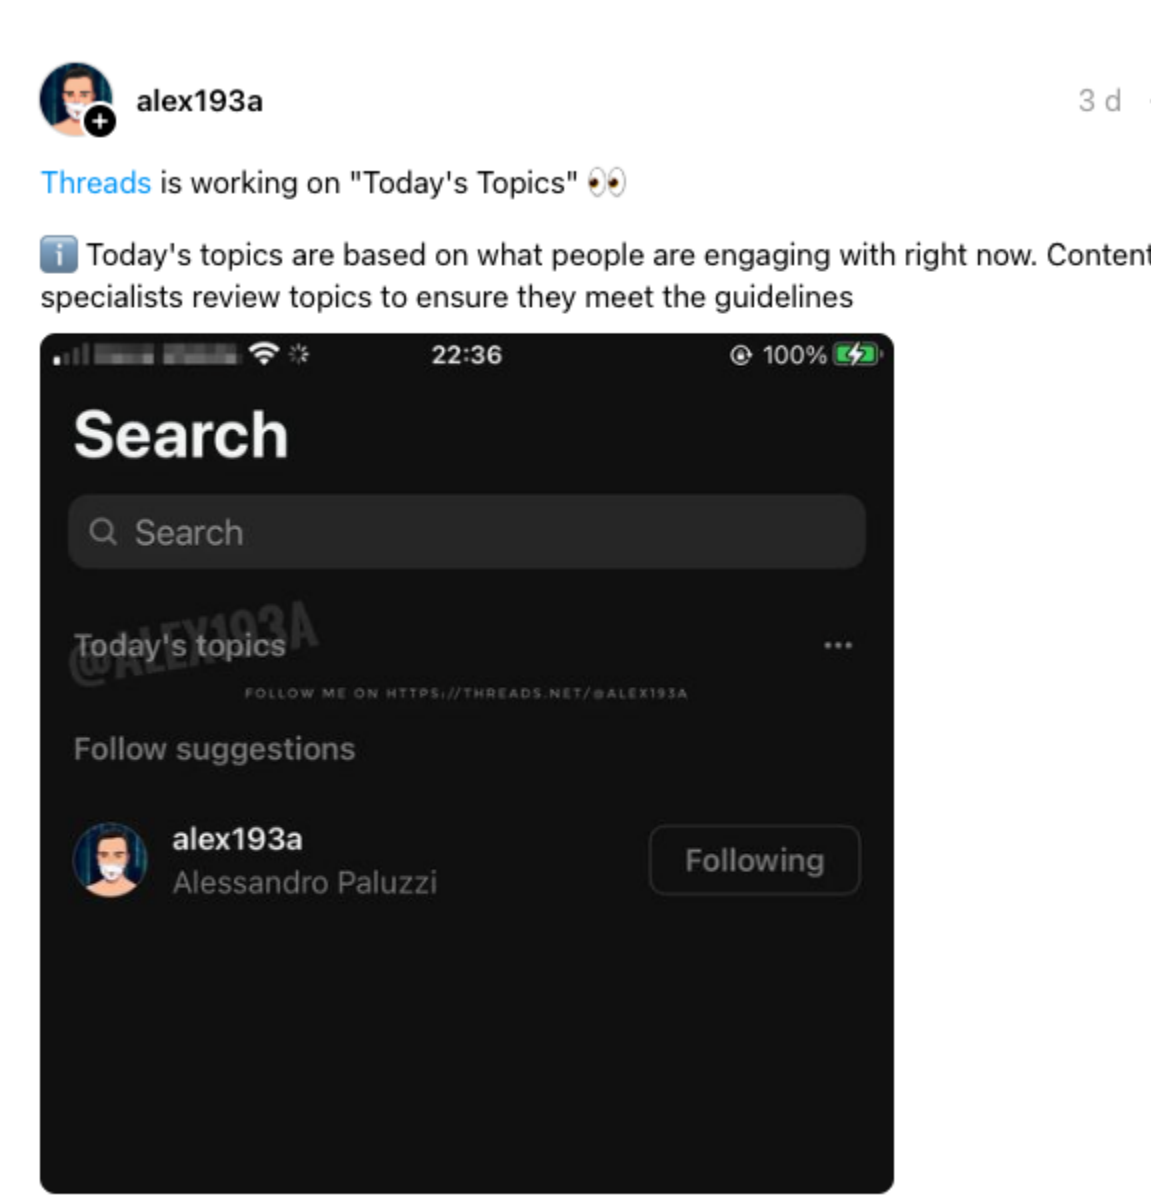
alex193a

3 d

Threads is working on "Today's Topics" 👀

ℹ️ Today's topics are based on what people are engaging with right now. Content specialists review topics to ensure they meet the guidelines

22:36

100%

Search

Search

Today's topics

@ALEX193A

FOLLOW ME ON HTTPS://THREADS.NET/@ALEX193A

Follow suggestions

alex193a

Alessandro Paluzzi

Following